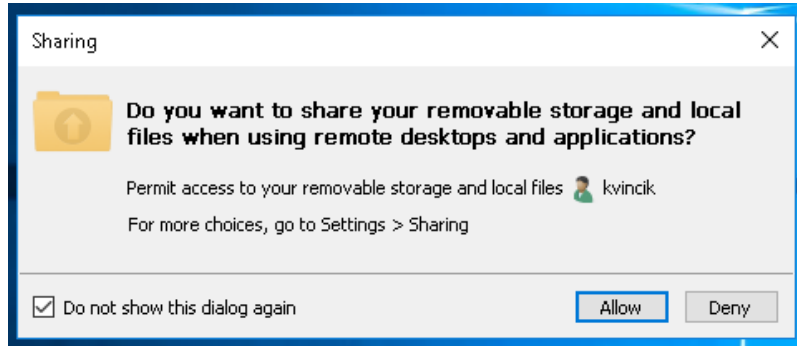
Sharing

Do you want to share your removable storage and local files when using remote desktops and applications?

Permit access to your removable storage and local files kvincik

For more choices, go to Settings > Sharing

Do not show this dialog again

Allow

Deny